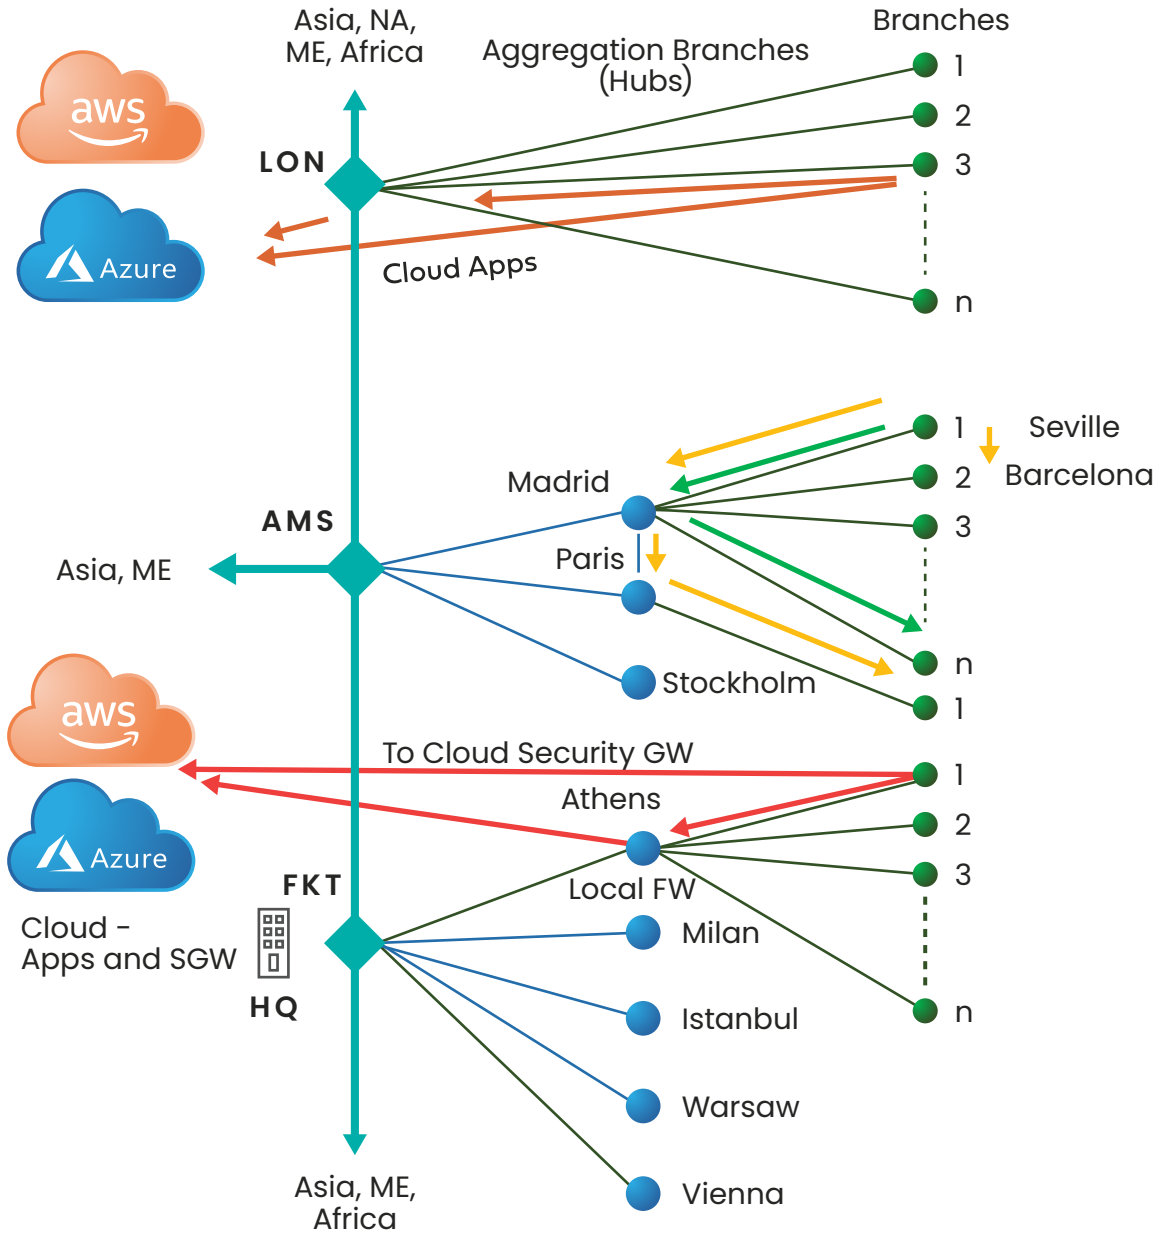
aws

Azure

Asia, NA, ME, Africa

Aggregation Branches (Hubs)

Branches

1

2

3

n

LON

Cloud Apps

Seville

Barcelona

1

2

3

Madrid

AMS

Paris

Asia, ME

n

Stockholm

1

aws

To Cloud Security GW

1

Athens

2

Azure

3

FKT

Local FW

Cloud - Apps and SGW

Milan

HQ

n

Istanbul

Warsaw

Asia, ME, Africa

Vienna